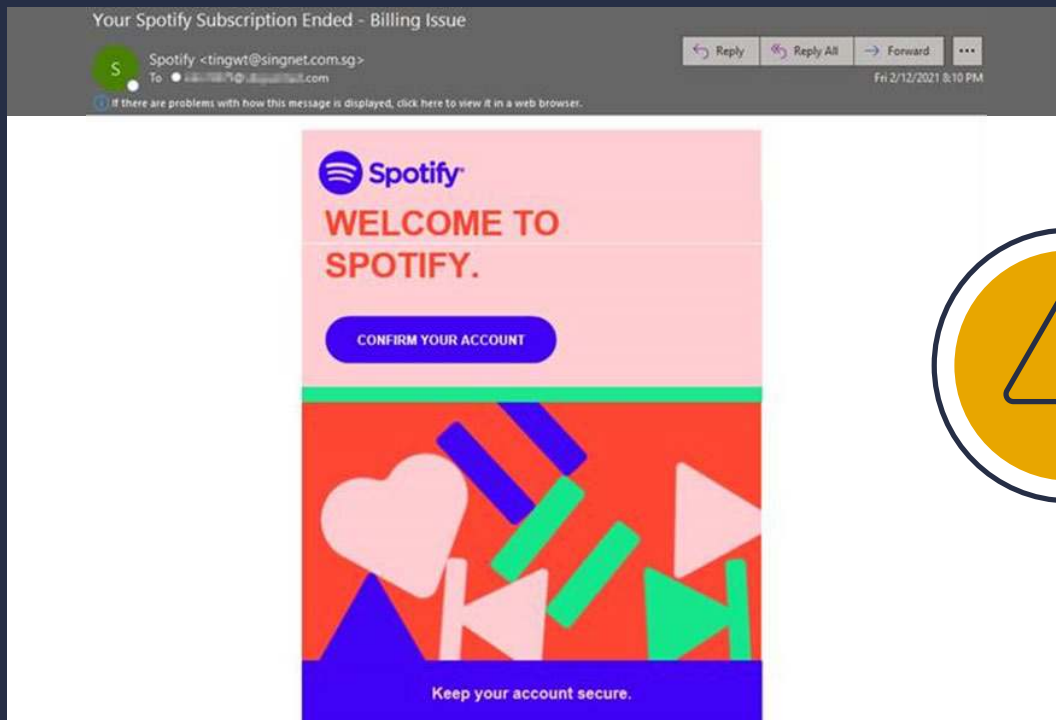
Your Spotify Subscription Ended - Billing Issue

S

Spotify <tingwt@singnet.com.sg>
To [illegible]

Reply
Reply All
Forward
...

Fri 2/12/2021 8:10 PM

If there are problems with how this message is displayed, click here to view it in a web browser.

Spotify

WELCOME TO SPOTIFY.

CONFIRM YOUR ACCOUNT

Keep your account secure.